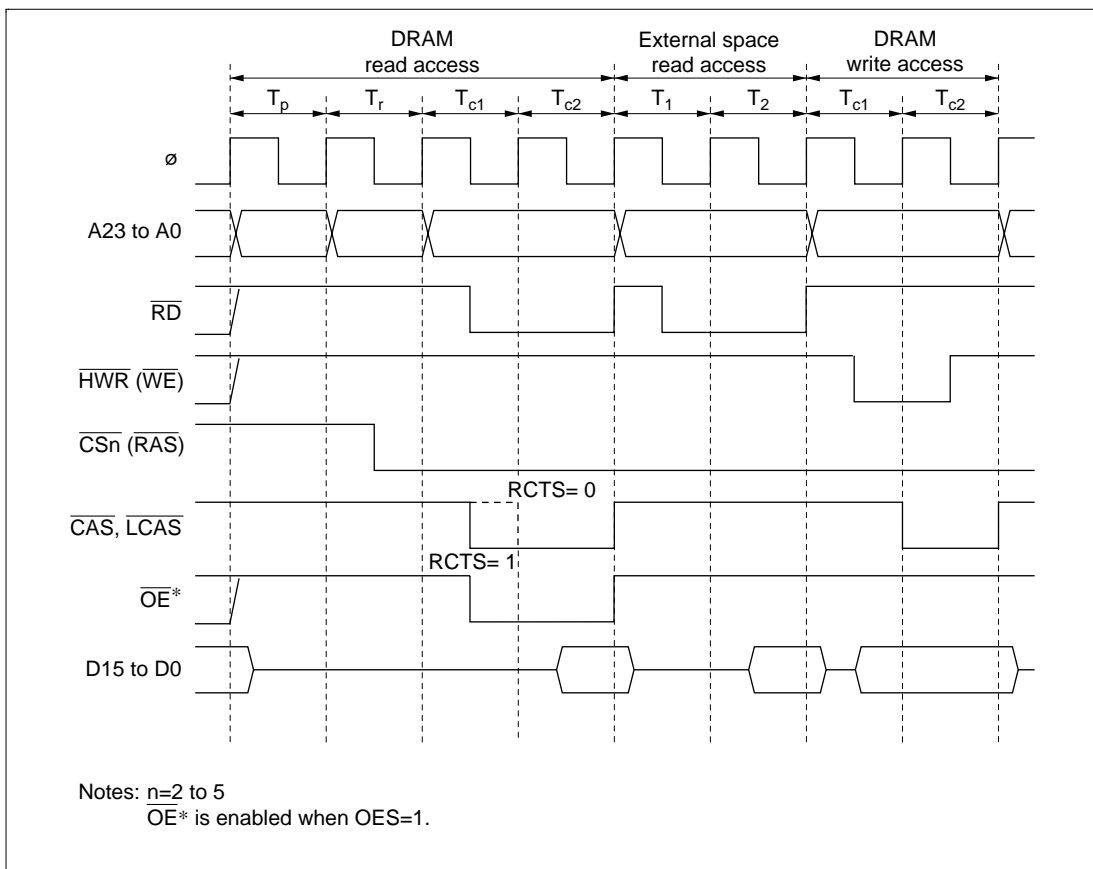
DRAM read access

External space read access

DRAM write access

$T_p$ $T_r$ $T_{c1}$ $T_{c2}$ $T_1$ $T_2$ $T_{c1}$ $T_{c2}$

ø

A23 to A0

$\overline{RD}$

$\overline{HWR}$ ($\overline{WE}$)

$\overline{CSn}$ ($\overline{RAS}$)

RCTS= 0

$\overline{CAS}$, $\overline{LCAS}$

RCTS= 1

$\overline{OE}$*

D15 to D0

Notes: n=2 to 5
$\overline{OE}$* is enabled when OES=1.